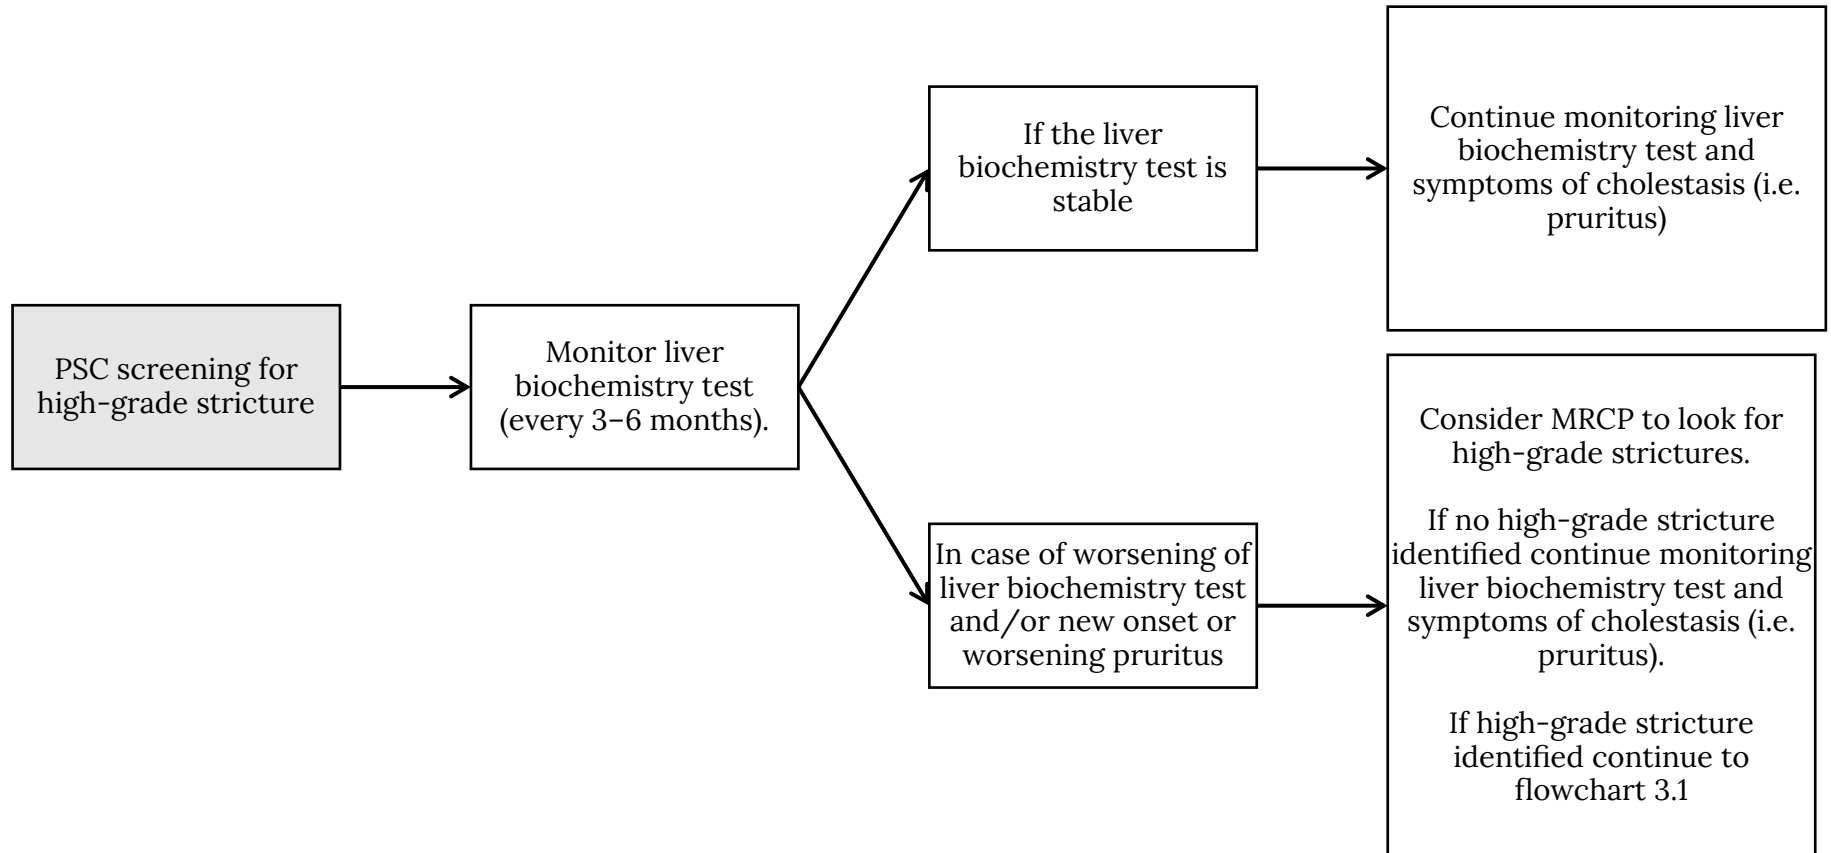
PSC screening for high-grade stricture

Monitor liver biochemistry test (every 3–6 months).

If the liver biochemistry test is stable

Continue monitoring liver biochemistry test and symptoms of cholestasis (i.e. pruritus)

In case of worsening of liver biochemistry test and/or new onset or worsening pruritus

Consider MRCP to look for high-grade strictures.

If no high-grade stricture identified continue monitoring liver biochemistry test and symptoms of cholestasis (i.e. pruritus).

If high-grade stricture identified continue to flowchart 3.1